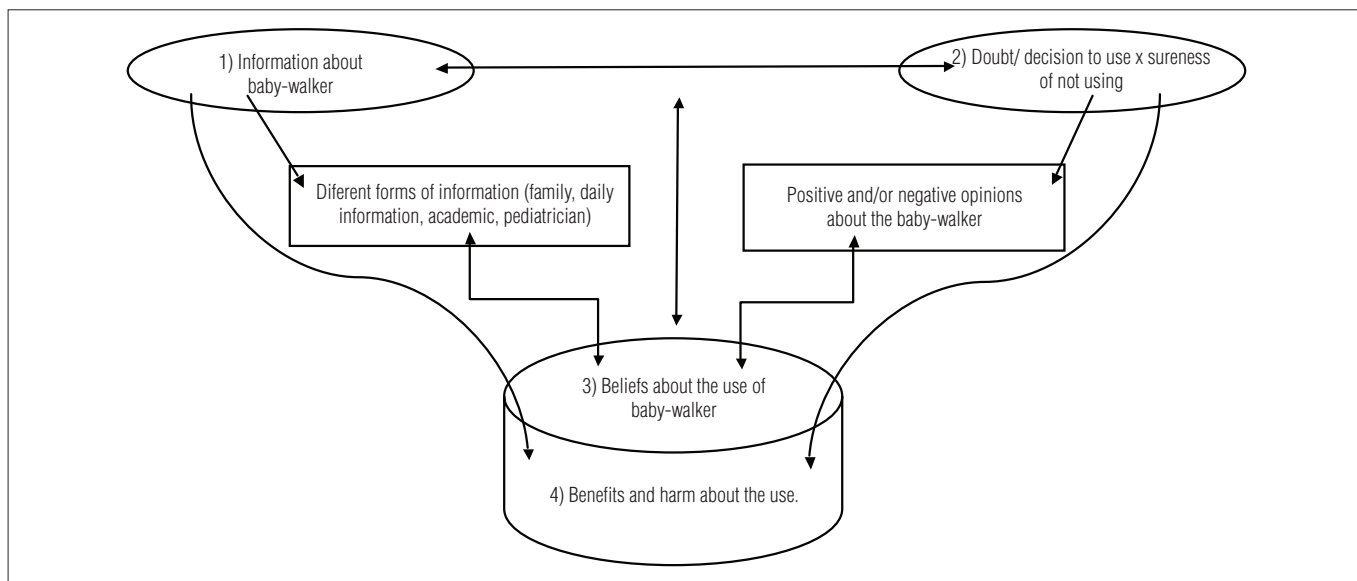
1) Information about baby-walker

2) Doubt/ decision to use x sureness of not using

Diferent forms of information (family, daily information, academic, pediatrician)

Positive and/or negative opinions about the baby-walker

3) Beliefs about the use of baby-walker

4) Benefits and harm about the use.